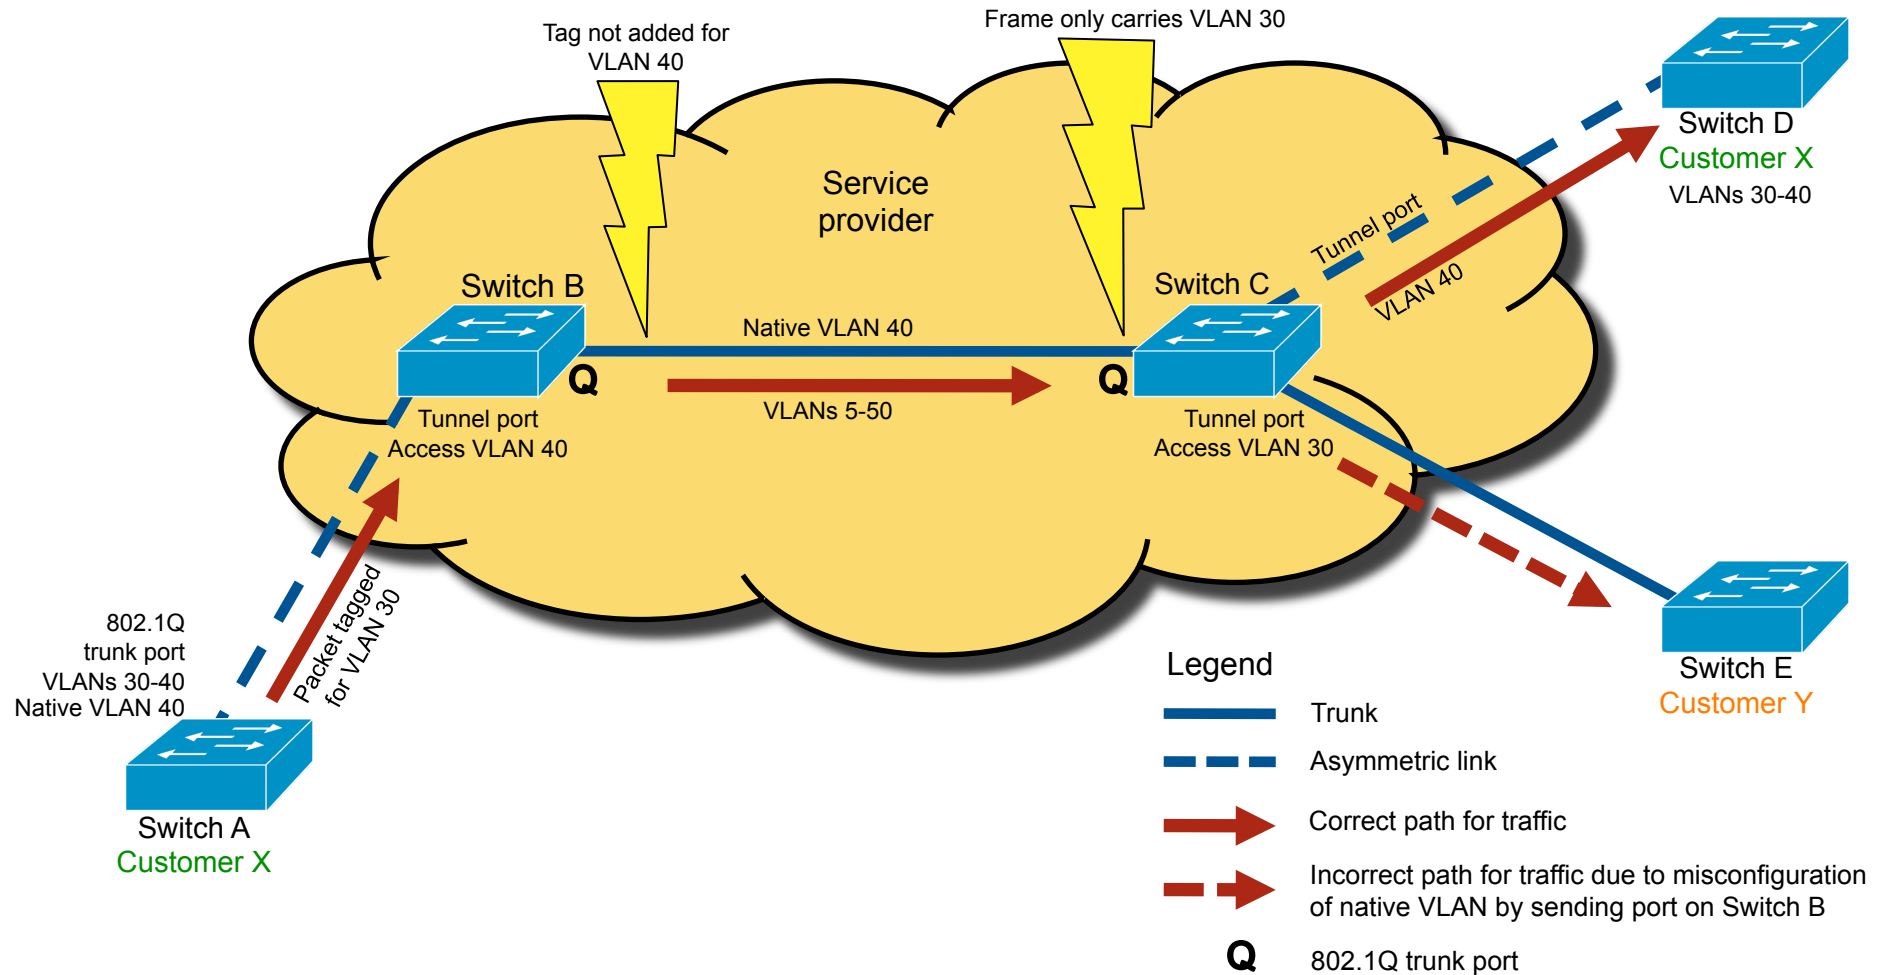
Tag not added for VLAN 40

Frame only carries VLAN 30

Switch D
Customer X
VLANs 30-40

Service provider

Switch B

Switch C

Tunnel port

VLAN 40

Native VLAN 40

Q

Q

VLANs 5-50

Tunnel port
Access VLAN 40

Tunnel port
Access VLAN 30

802.1Q
trunk port
VLANs 30-40
Native VLAN 40

Packet tagged for VLAN 30

Switch A
Customer X

Switch E
Customer Y

Legend

Trunk

Asymmetric link

Correct path for traffic

Incorrect path for traffic due to misconfiguration of native VLAN by sending port on Switch B

Q 802.1Q trunk port